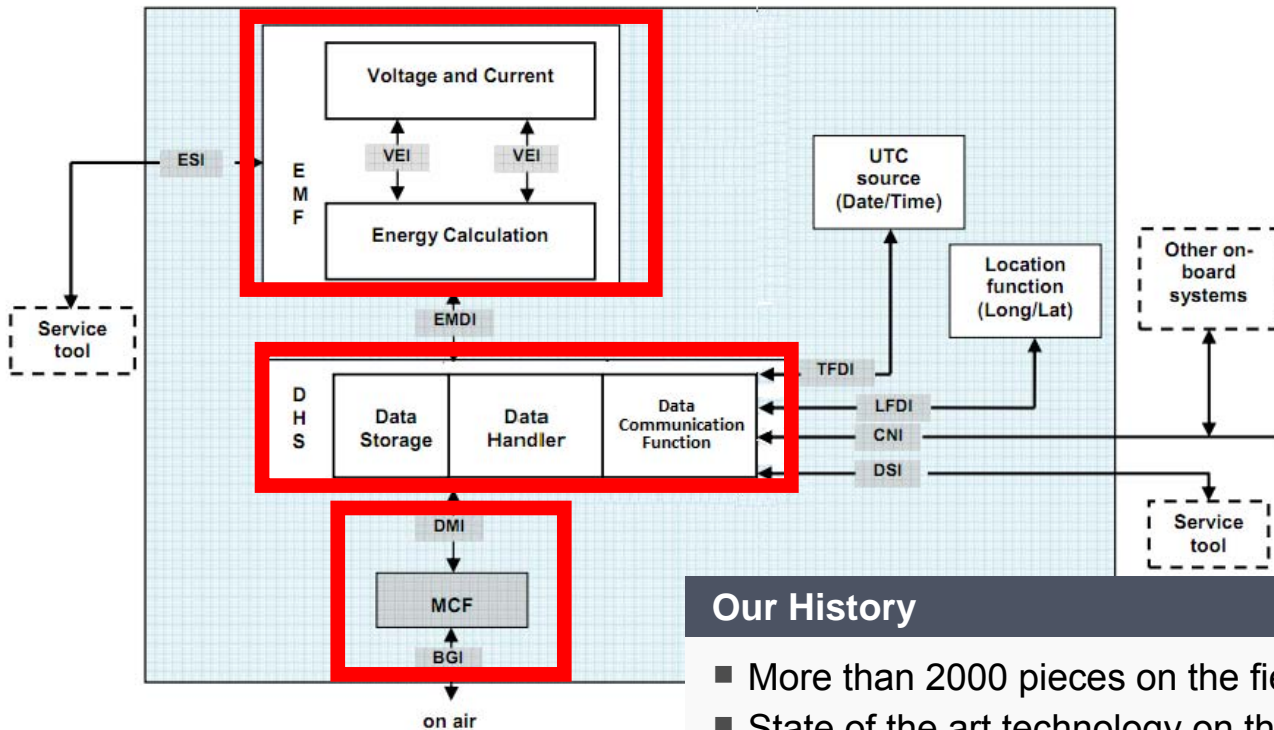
Voltage and Current

VEI

VEI

EMF

Energy Calculation

ESI

Service tool

EMDI

UTC source (Date/Time)

Location function (Long/Lat)

Other on-board systems

DHS

Data Storage

Data Handler

Data Communication Function

TFDI

LFDI

CNI

DSI

Service tool

DMI

MCF

BGI

on air

Our History

■ More than 2000 pieces on the fi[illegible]

■ State of the art technology on th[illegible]